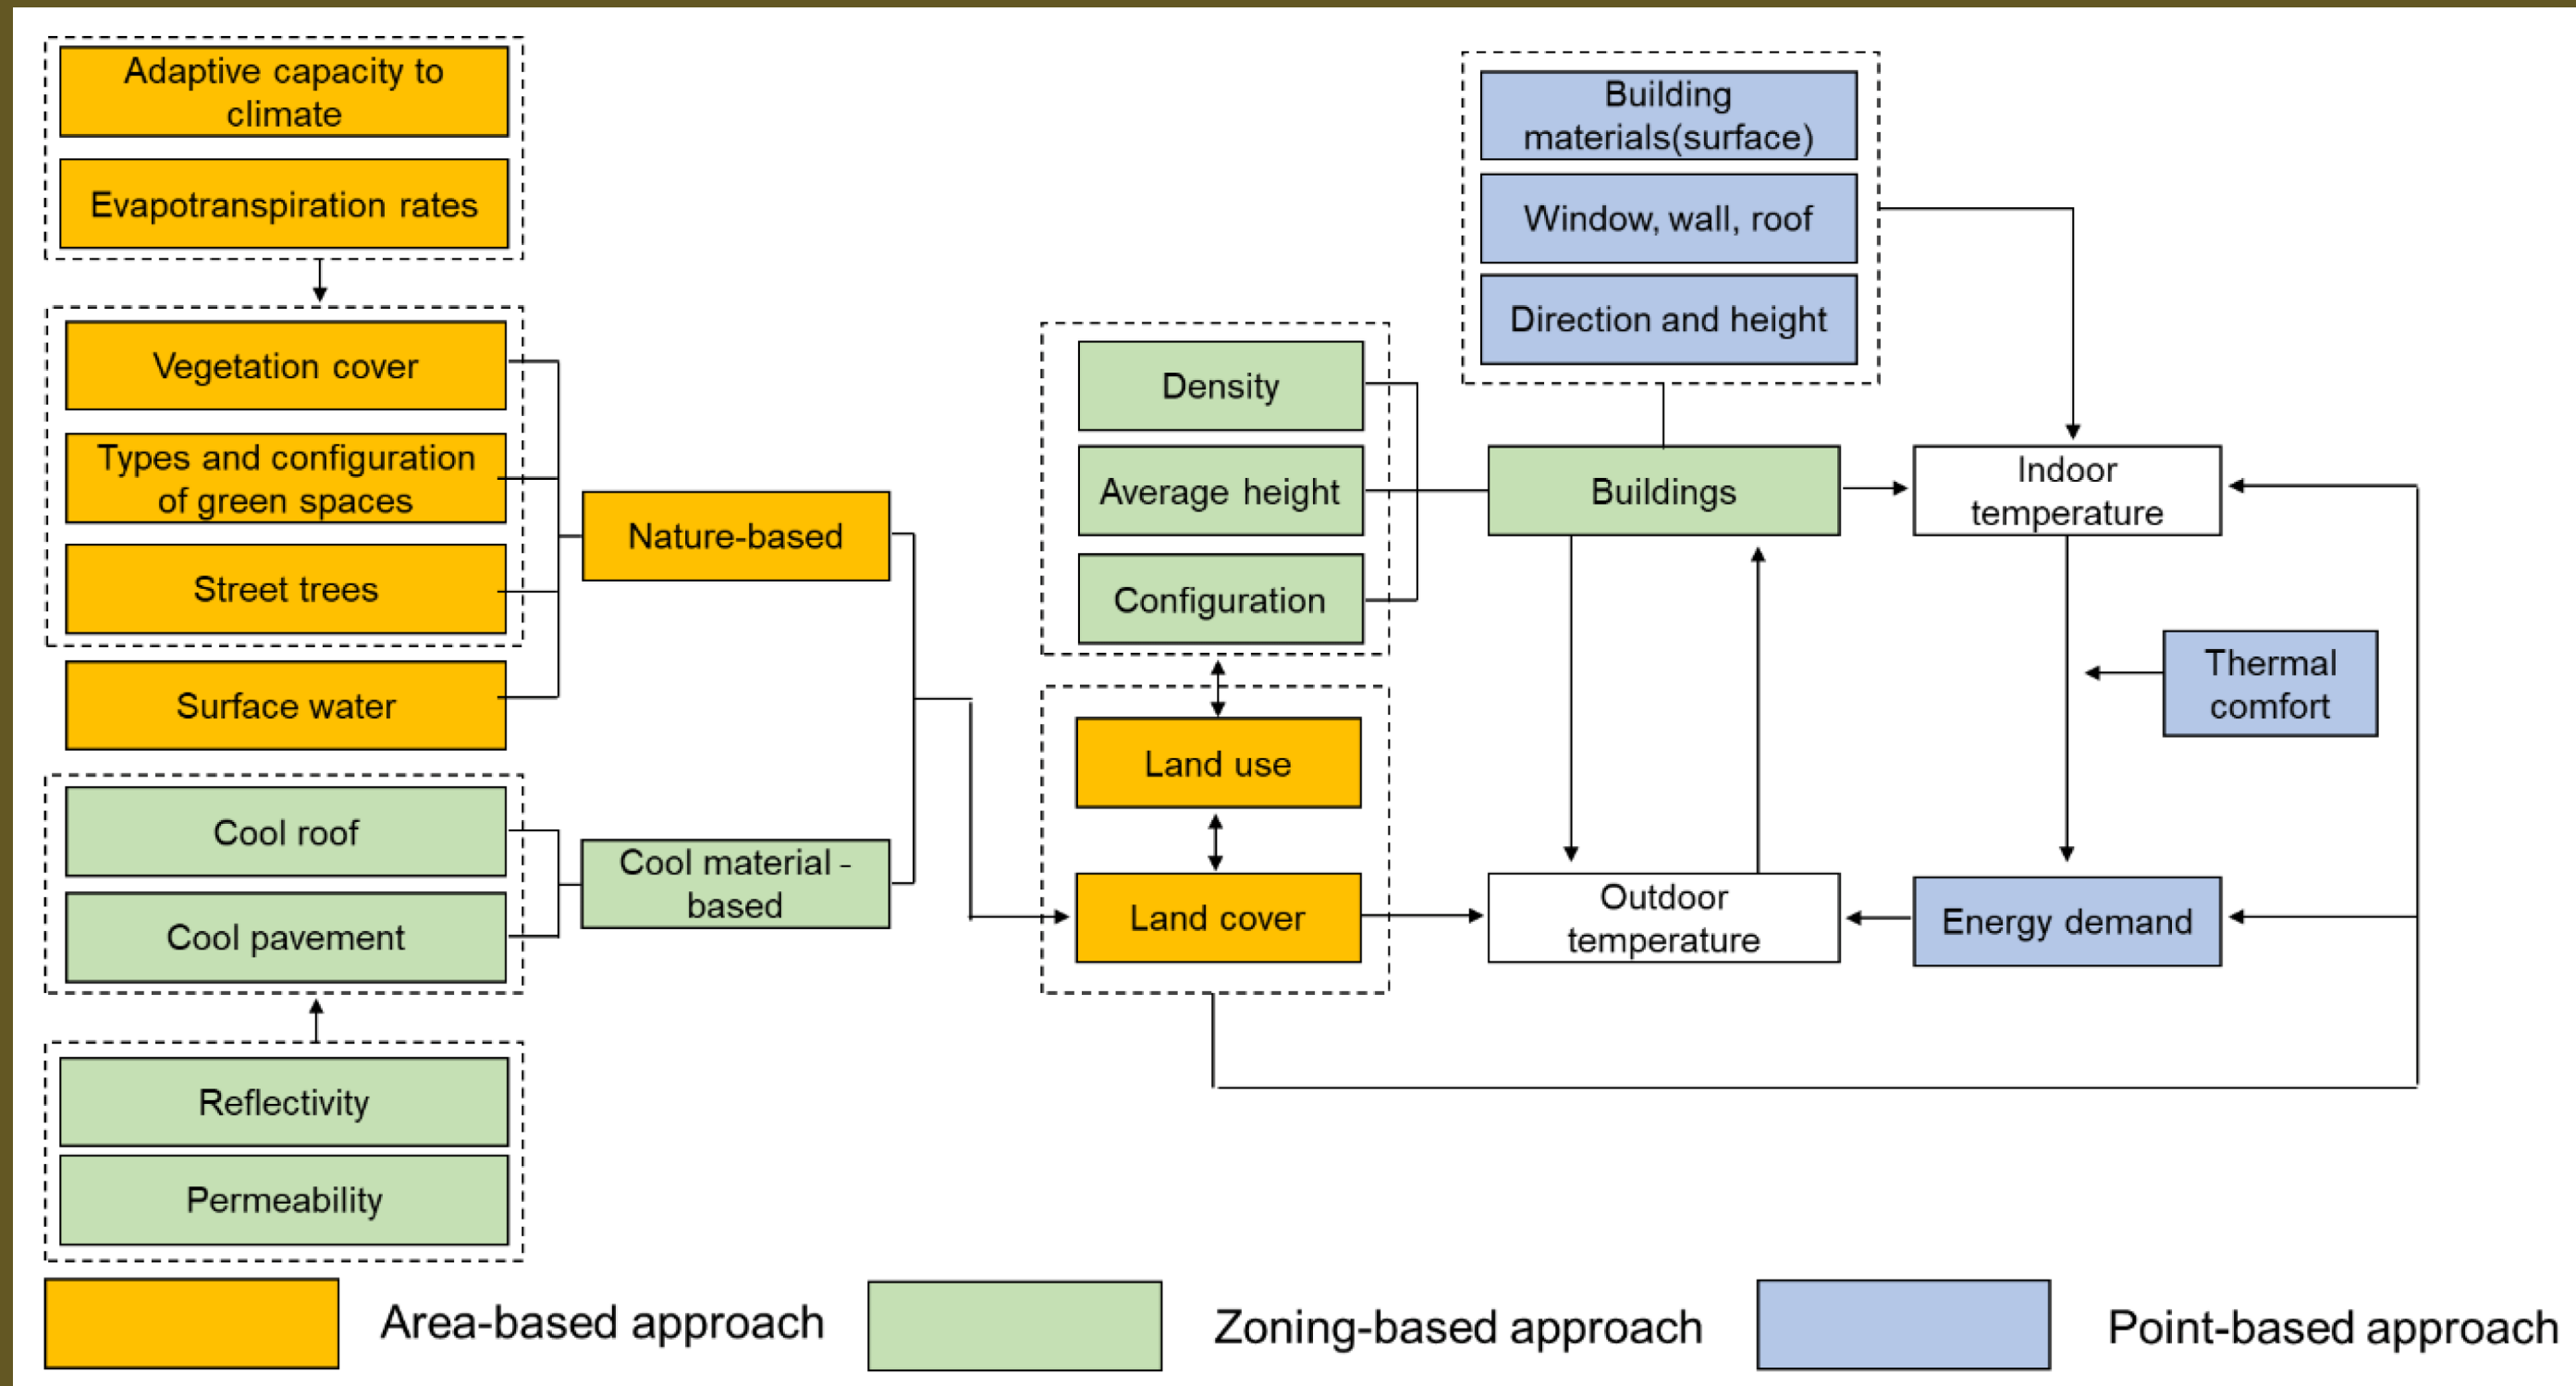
Adaptive capacity to climate

Evapotranspiration rates

Vegetation cover

Types and configuration of green spaces

Street trees

Surface water

Nature-based

Cool roof

Cool pavement

Cool material - based

Reflectivity

Permeability

Density

Average height

Configuration

Land use

Land cover

Building materials(surface)

Window, wall, roof

Direction and height

Buildings

Indoor temperature

Thermal comfort

Outdoor temperature

Energy demand

Area-based approach

Zoning-based approach

Point-based approach